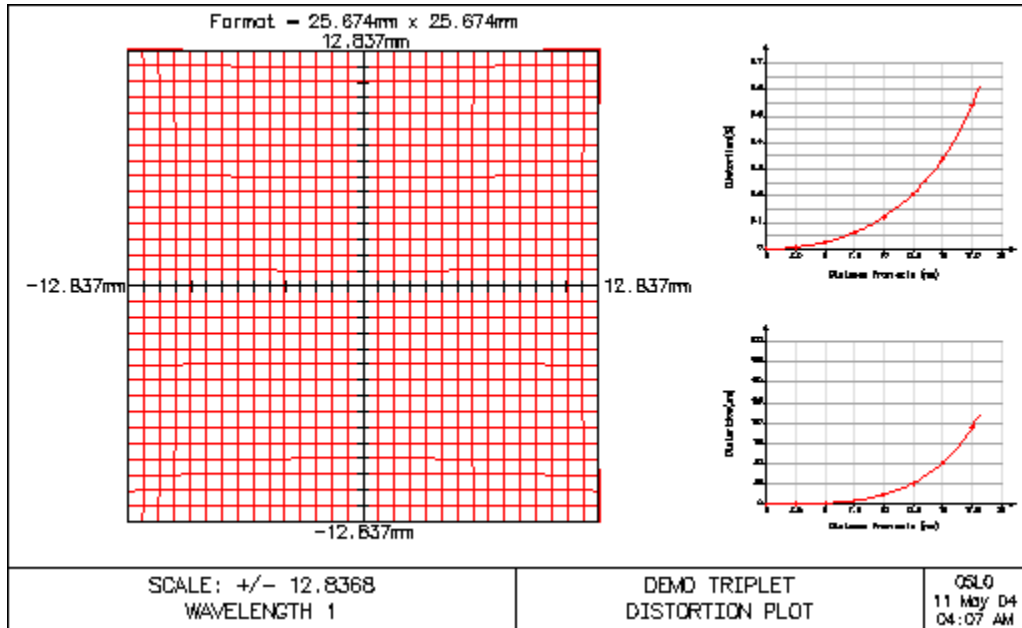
Format = 25.674mm x 25.674mm
12.837mm

-12.837mm

12.837mm

-12.837mm

0.7
0.6
0.5
0.4
0.3
0.2
0.1
0
Distortion(%)
0 2.5 5 7.5 10 12.5 15 17.5 20
Distance from axis (mm)

Distortion(µm)
0 2.5 5 7.5 10 12.5 15 17.5 20
Distance from axis (mm)

SCALE: +/- 12.8368
WAVELENGTH 1

DEMO TRIPLET
DISTORTION PLOT

OSLO
11 May 04
04:07 AM